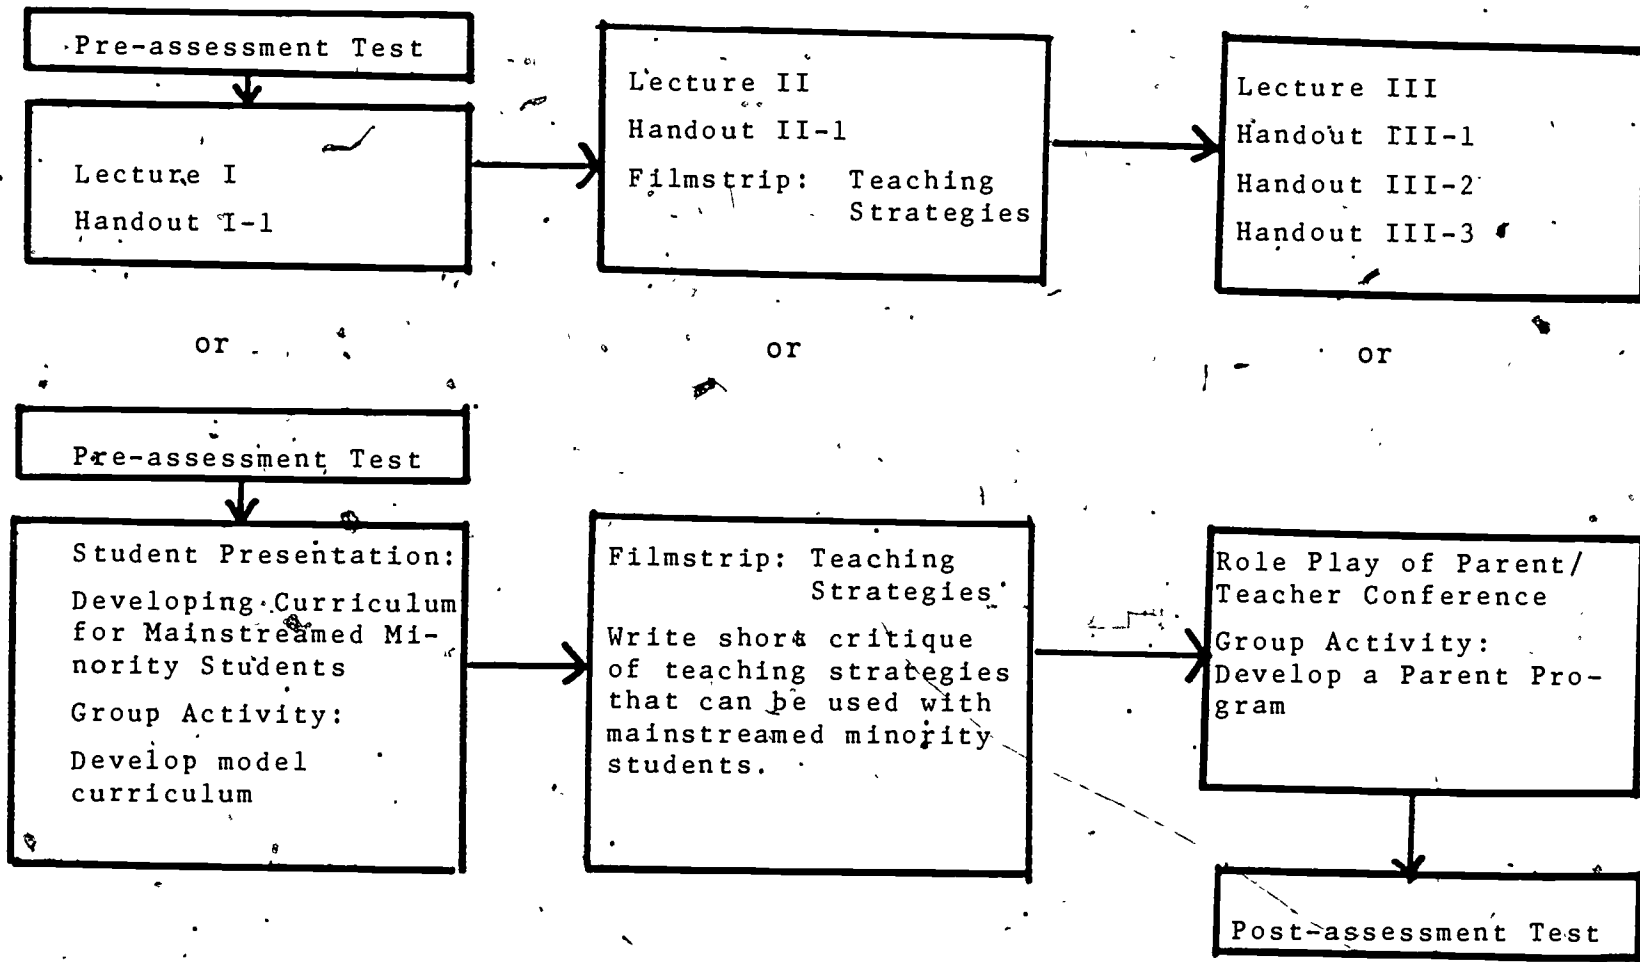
Pre-assessment Test

Lecture I
Handout I-1

Lecture II
Handout II-1
Filmstrip: Teaching Strategies

Lecture III
Handout III-1
Handout III-2
Handout III-3

or

or

or

Pre-assessment Test

Student Presentation:
Developing Curriculum for Mainstreamed Minority Students
Group Activity:
Develop model curriculum

Filmstrip: Teaching Strategies
Write short critique of teaching strategies that can be used with mainstreamed minority students.

Role Play of Parent/Teacher Conference
Group Activity:
Develop a Parent Program

Post-assessment Test